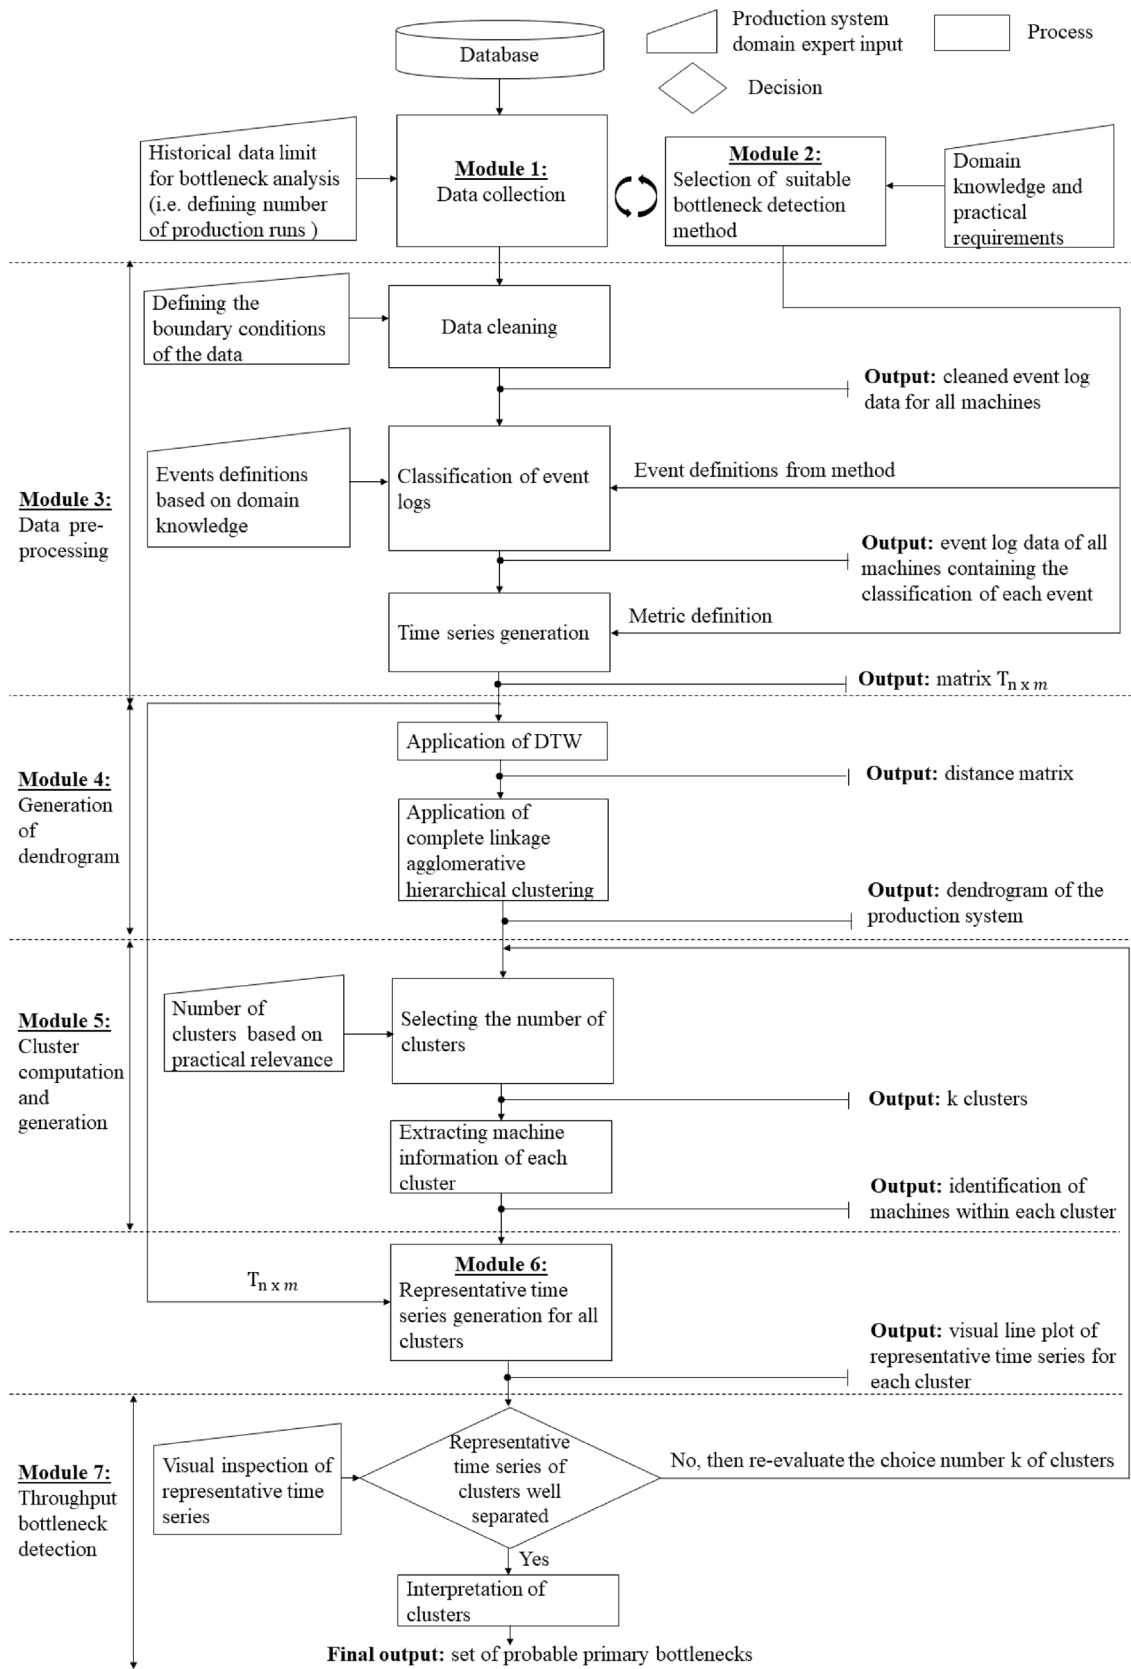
Production system domain expert input

Process

Decision

Database

Historical data limit for bottleneck analysis (i.e. defining number of production runs )

**Module 1:**
Data collection

**Module 2:**
Selection of suitable bottleneck detection method

Domain knowledge and practical requirements

Defining the boundary conditions of the data

Data cleaning

**Output:** cleaned event log data for all machines

Events definitions based on domain knowledge

Classification of event logs

Event definitions from method

**Module 3:** Data pre-processing

**Output:** event log data of all machines containing the classification of each event

Time series generation

Metric definition

**Output:** matrix $T_{n \times m}$

Application of DTW

**Output:** distance matrix

**Module 4:** Generation of dendrogram

Application of complete linkage agglomerative hierarchical clustering

**Output:** dendrogram of the production system

Number of clusters based on practical relevance

Selecting the number of clusters

**Module 5:** Cluster computation and generation

**Output:** k clusters

Extracting machine information of each cluster

**Output:** identification of machines within each cluster

$T_{n \times m}$

**Module 6:**
Representative time series generation for all clusters

**Output:** visual line plot of representative time series for each cluster

Visual inspection of representative time series

Representative time series of clusters well separated

No, then re-evaluate the choice number k of clusters

**Module 7:** Throughput bottleneck detection

Yes

Interpretation of clusters

**Final output:** set of probable primary bottlenecks